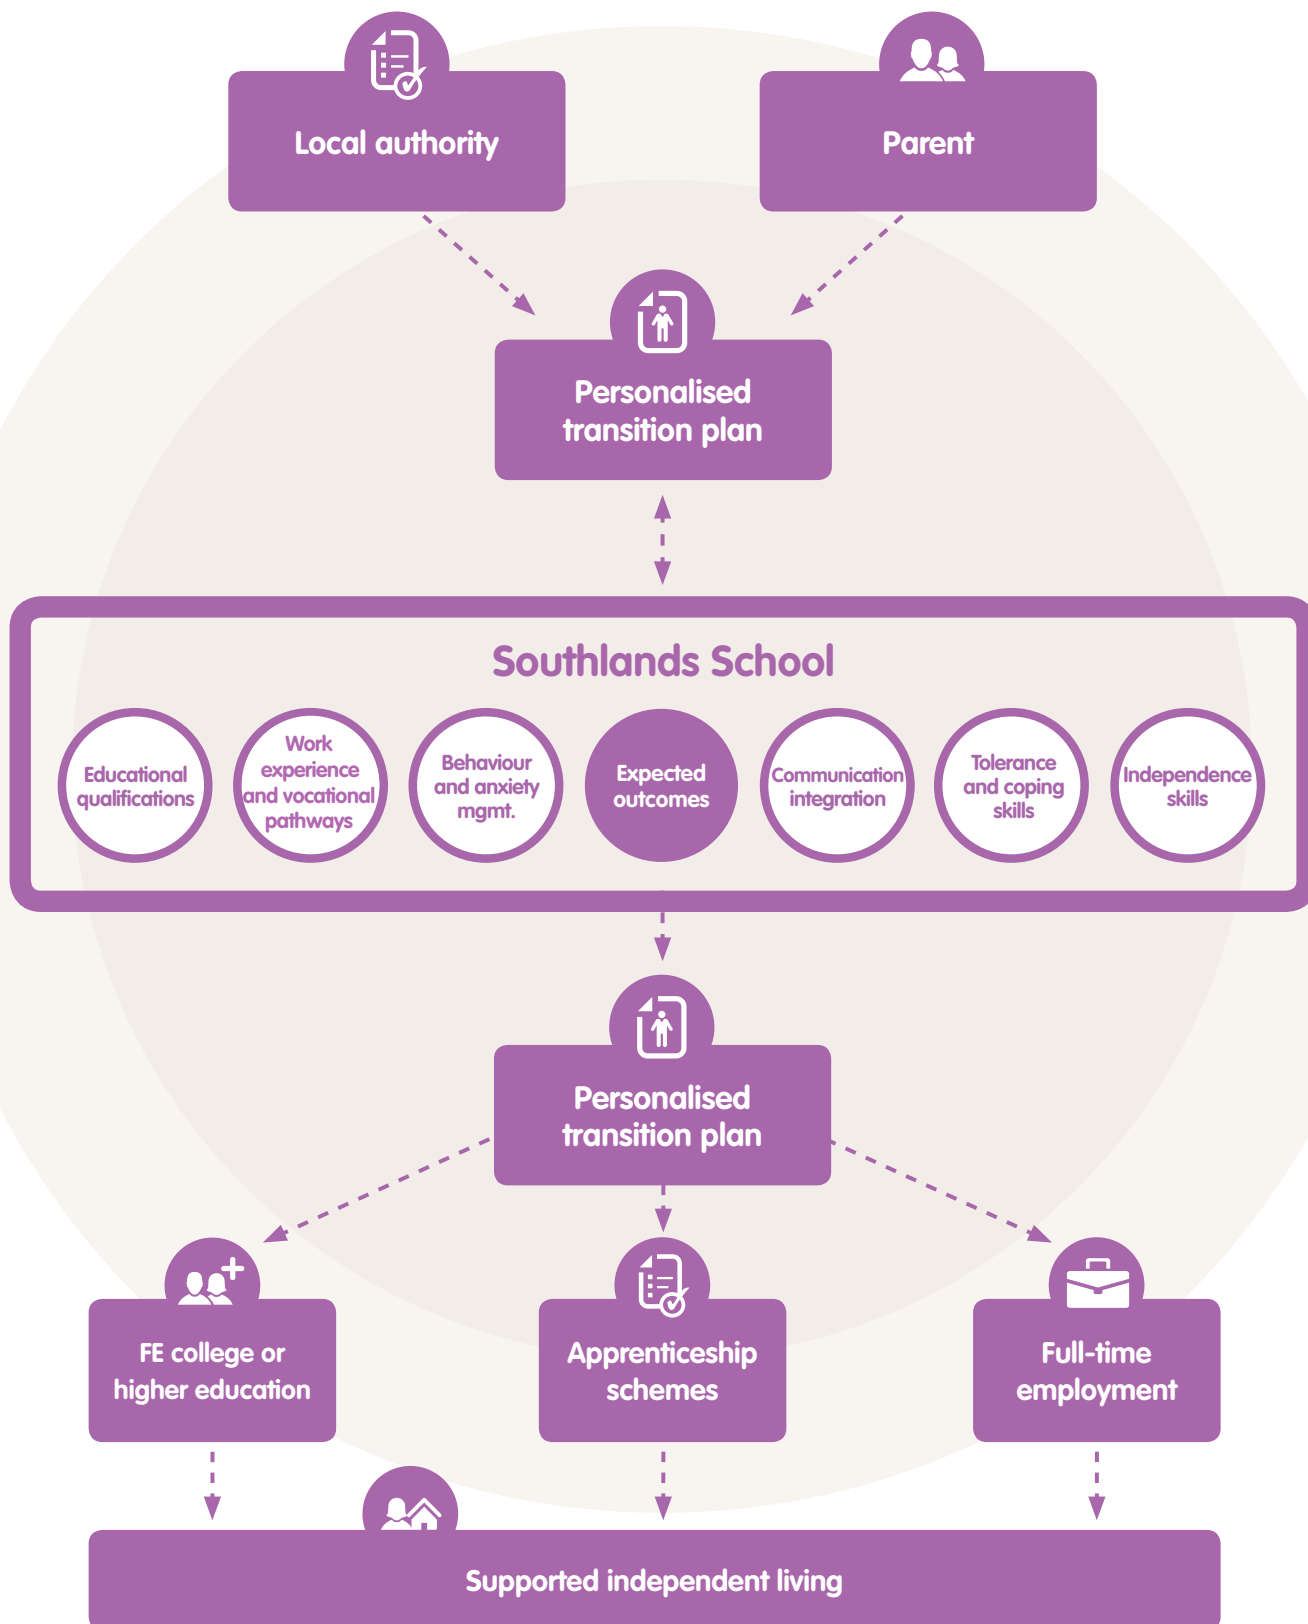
Local authority

Parent

Personalised transition plan

Southlands School

Educational qualifications

Work experience and vocational pathways

Behaviour and anxiety mgmt.

Expected outcomes

Communication integration

Tolerance and coping skills

Independence skills

Personalised transition plan

FE college or higher education

Apprenticeship schemes

Full-time employment

Supported independent living